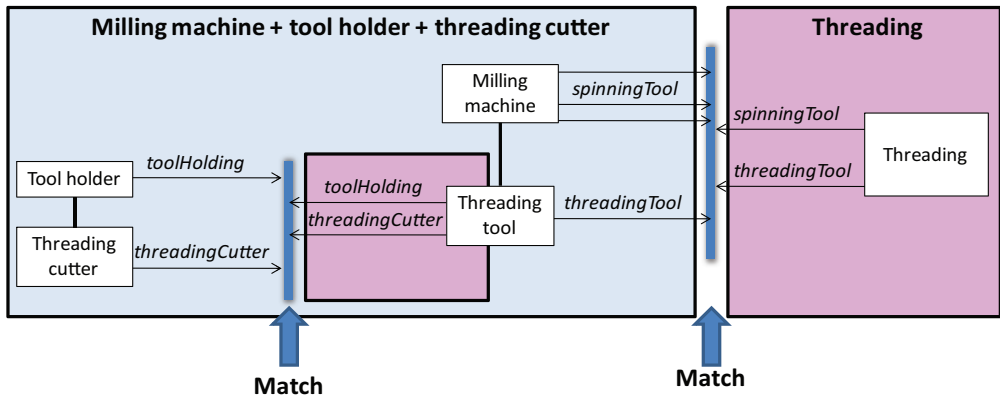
Milling machine + tool holder + threading cutter

Threading

Milling machine

spinningTool

spinningTool

Threading

threadingTool

Tool holder

toolHolding

toolHolding

Threading tool

threadingCutter

threadingTool

Threading cutter

threadingCutter

Match

Match